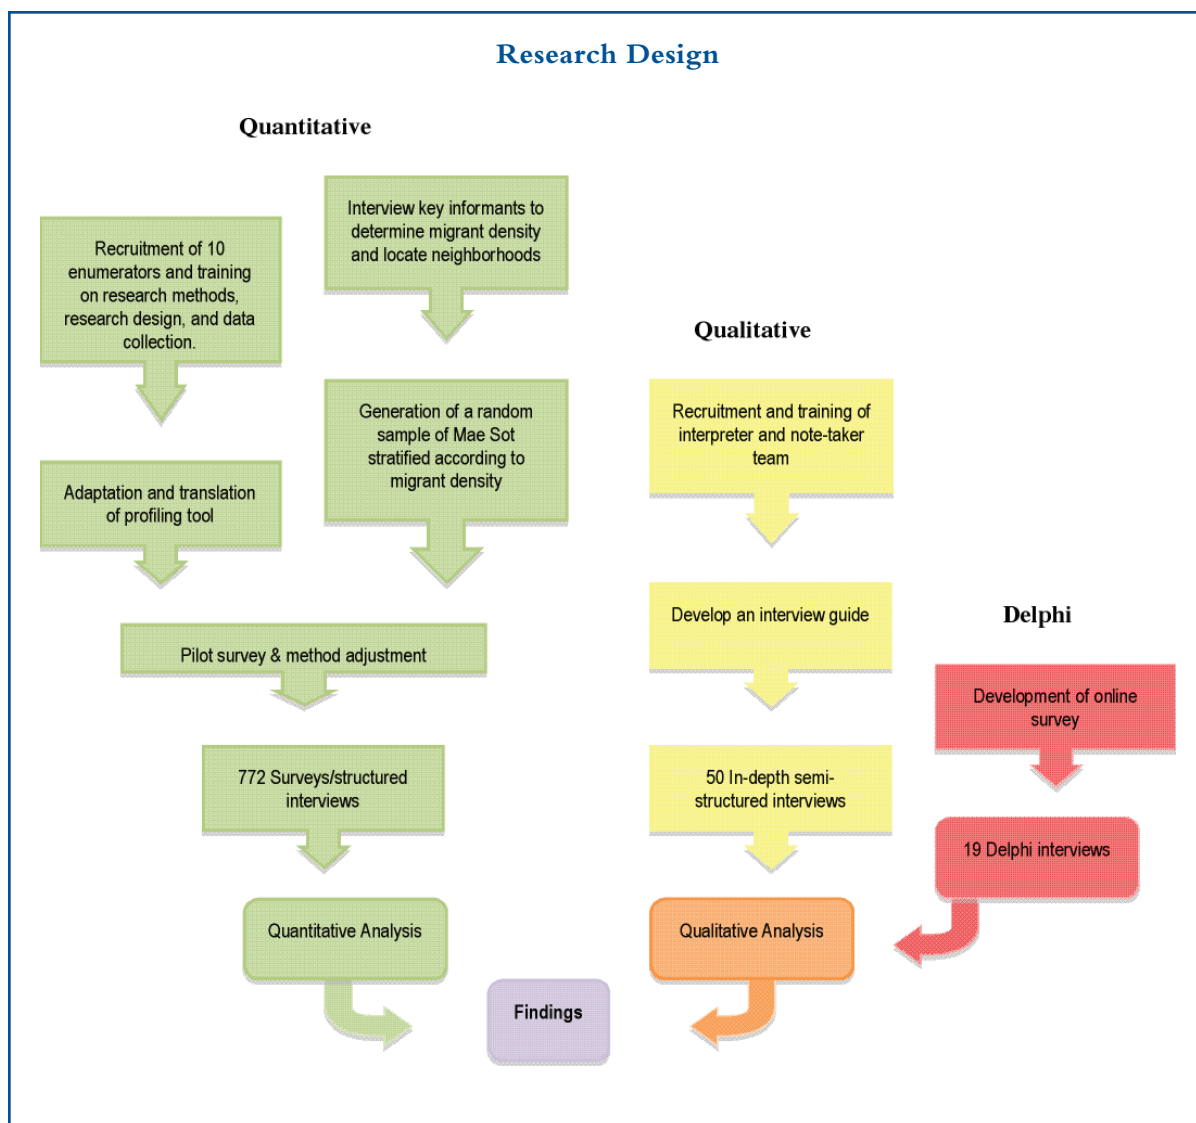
Research Design

Quantitative

Recruitment of 10 enumerators and training on research methods, research design, and data collection.

Interview key informants to determine migrant density and locate neighborhoods

Adaptation and translation of profiling tool

Generation of a random sample of Mae Sot stratified according to migrant density

Pilot survey & method adjustment

772 Surveys/structured interviews

Quantitative Analysis

Qualitative

Recruitment and training of interpreter and note-taker team

Develop an interview guide

50 In-depth semi-structured interviews

Qualitative Analysis

Delphi

Development of online survey

19 Delphi interviews

Findings